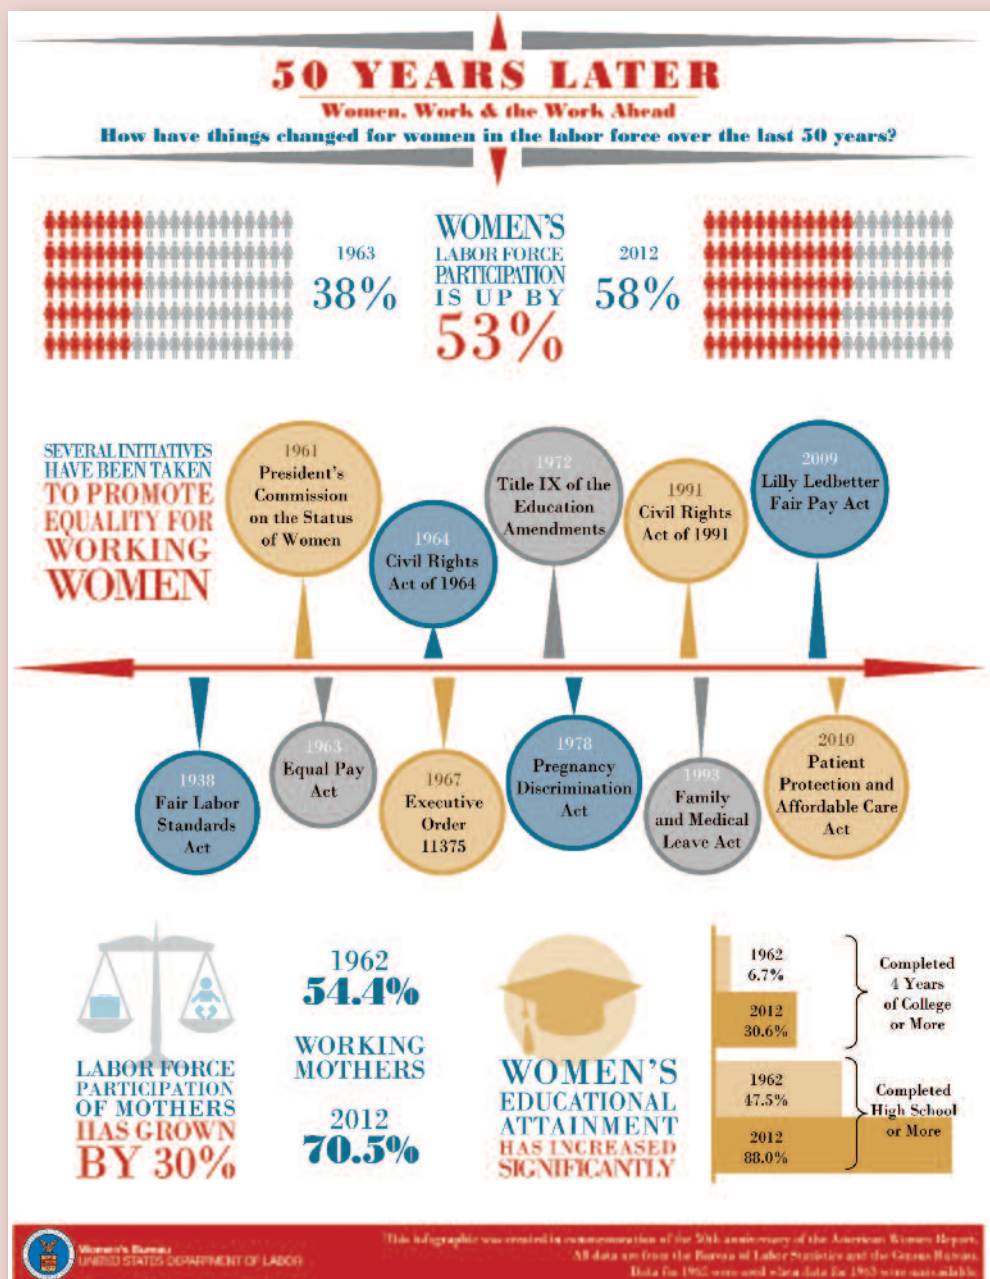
50 YEARS LATER

Women, Work & the Work Ahead

How have things changed for women in the labor force over the last 50 years?

1963
38%

WOMEN'S LABOR FORCE PARTICIPATION IS UP BY 53%

2012
58%

SEVERAL INITIATIVES HAVE BEEN TAKEN TO PROMOTE EQUALITY FOR WORKING WOMEN

1961
President's Commission on the Status of Women

1964
Civil Rights Act of 1964

1972
Title IX of the Education Amendments

1991
Civil Rights Act of 1991

2009
Lilly Ledbetter Fair Pay Act

1938
Fair Labor Standards Act

1963
Equal Pay Act

1967
Executive Order 11375

1978
Pregnancy Discrimination Act

1993
Family and Medical Leave Act

2010
Patient Protection and Affordable Care Act

LABOR FORCE PARTICIPATION OF MOTHERS HAS GROWN BY 30%

1962
54.4%

WORKING MOTHERS

2012
70.5%

WOMEN'S EDUCATIONAL ATTAINMENT HAS INCREASED SIGNIFICANTLY

1962
6.7%

2012
30.6%

Completed 4 Years of College or More

1962
47.5%

2012
88.0%

Completed High School or More

Women's Bureau
UNITED STATES DEPARTMENT OF LABOR

This infographic was created in commemoration of the 50th anniversary of the American Women Report. All data are from the Bureau of Labor Statistics and the Census Bureau. Data for 1962 were used when data for 1963 were unavailable.